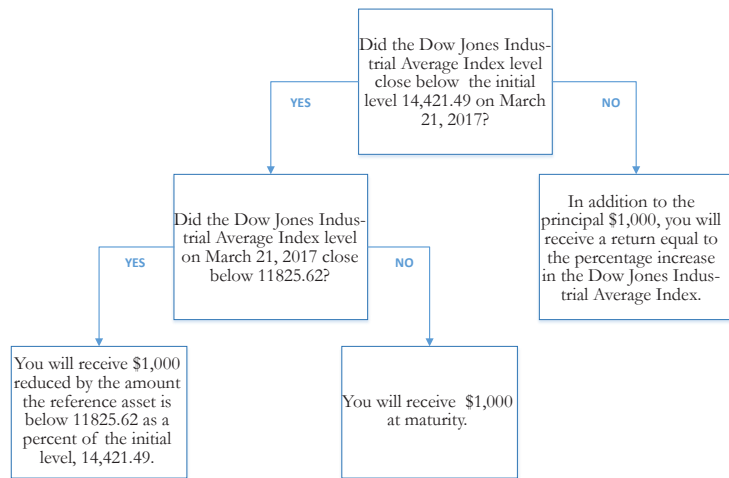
Did the Dow Jones Industrial Average Index level close below the initial level 14,421.49 on March 21, 2017?

YES

NO

Did the Dow Jones Industrial Average Index level on March 21, 2017 close below 11825.62?

In addition to the principal $1,000, you will receive a return equal to the percentage increase in the Dow Jones Industrial Average Index.

YES

NO

You will receive $1,000 reduced by the amount the reference asset is below 11825.62 as a percent of the initial level, 14,421.49.

You will receive $1,000 at maturity.